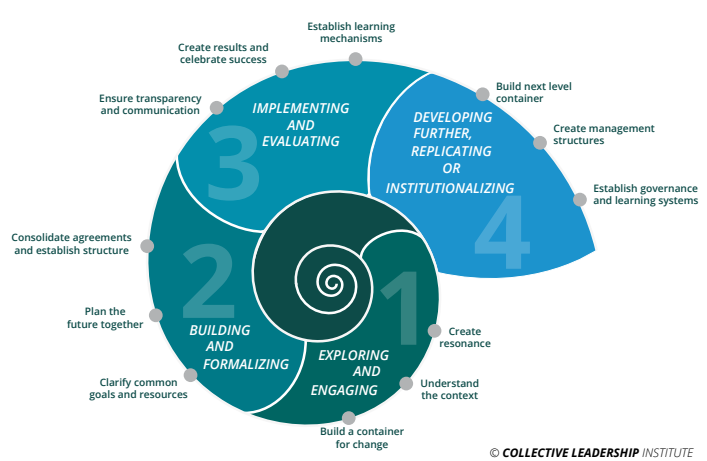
Establish learning mechanisms

Create results and celebrate success

Ensure transparency and communication

3

IMPLEMENTING AND EVALUATING

Build next level container

DEVELOPING FURTHER, REPLICATING OR INSTITUTIONALIZING

Create management structures

Establish governance and learning systems

4

Consolidate agreements and establish structure

2

Plan the future together

BUILDING AND FORMALIZING

Clarify common goals and resources

1

Create resonance

EXPLORING AND ENGAGING

Understand the context

Build a container for change

© COLLECTIVE LEADERSHIP INSTITUTE